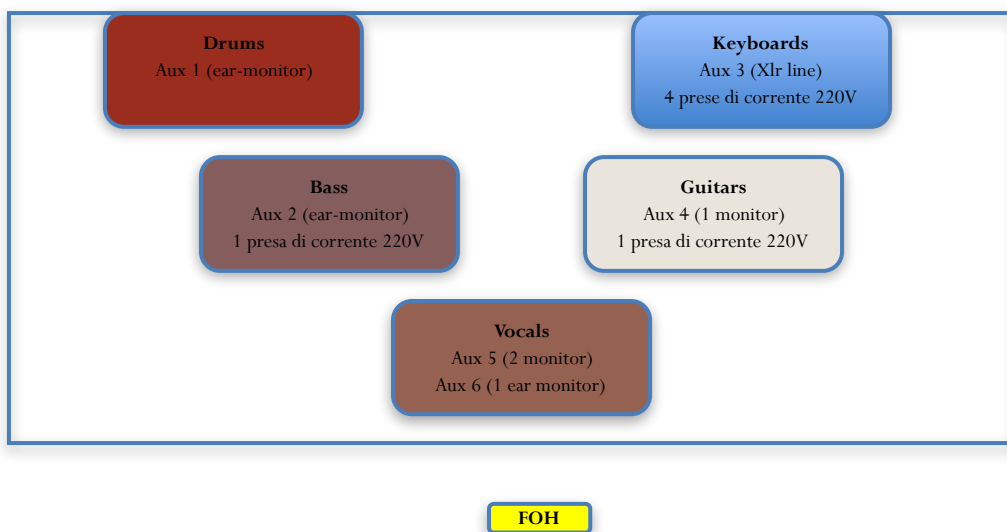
Drums
Aux 1 (ear-monitor)

Keyboards
Aux 3 (Xlr line)
4 prese di corrente 220V

Bass
Aux 2 (ear-monitor)
1 presa di corrente 220V

Guitars
Aux 4 (1 monitor)
1 presa di corrente 220V

Vocals
Aux 5 (2 monitor)
Aux 6 (1 ear monitor)

FOH